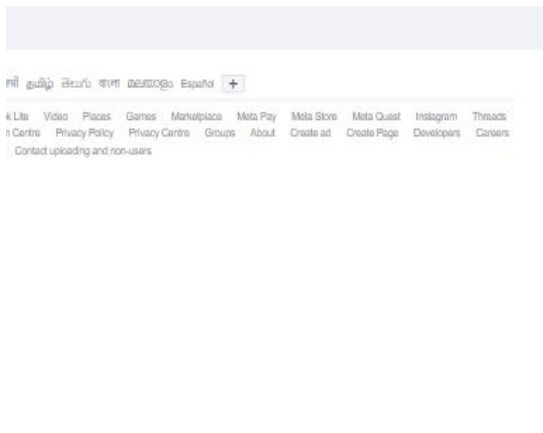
ਜੀ தமிழ் తెలుగు বাংলা മലയാളം Español +

k Lite Video Places Games Marketplace Meta Pay Meta Store Meta Quest Instagram Threads
n Centre Privacy Policy Privacy Centre Groups About Create ad Create Page Developers Careers
Contact uploading and non-users